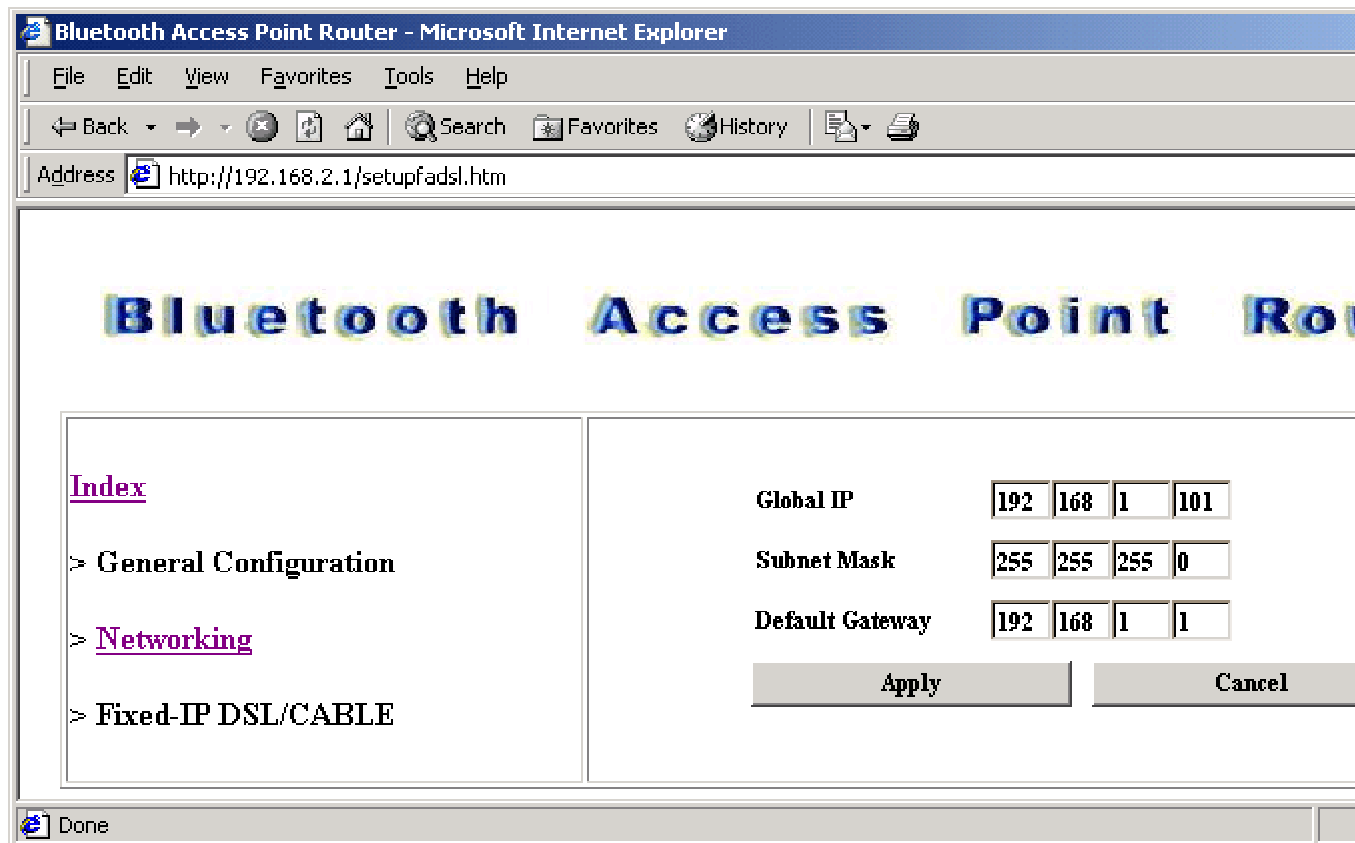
Bluetooth Access Point Router - Microsoft Internet Explorer

File Edit View Favorites Tools Help

Back Search Favorites History

Address http://192.168.2.1/setupfadsl.htm

Bluetooth Access Point Rou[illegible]

Index

> General Configuration

> Networking

> Fixed-IP DSL/CABLE

| | | | | |
|---|---|---|---|---|
| Global IP | 192 | 168 | 1 | 101 |
| Subnet Mask | 255 | 255 | 255 | 0 |
| Default Gateway | 192 | 168 | 1 | 1 |

Apply Cancel

Done